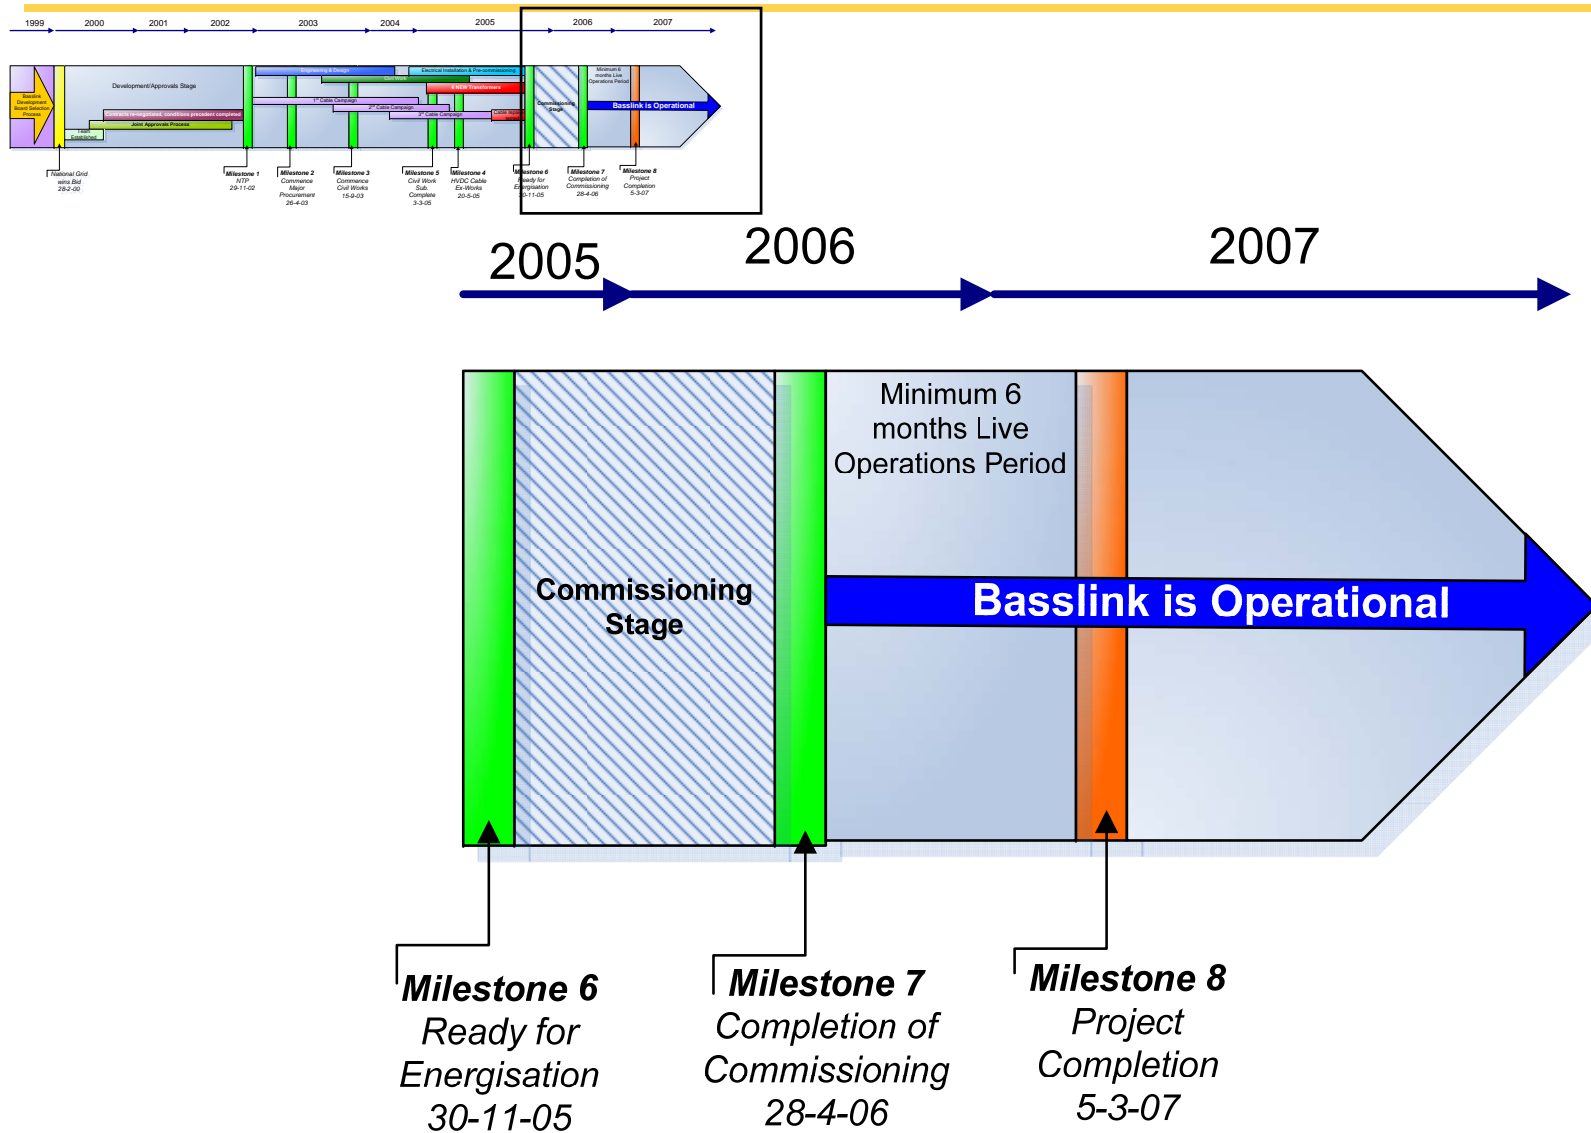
1999 2000 2001 2002 2003 2004 2005 2006 2007

Basslink Development Board Selection Process

Development/Approvals Stage

Engineering & Design

Civil Work

Electrical Installation & Pre-commissioning

6 NEW Transformers

1st Cable Campaign

2nd Cable Campaign

3rd Cable Campaign

Contracts re-negotiated, conditions precedent completed

Joint Approvals Process

Team Established

Commissioning Stage

Minimum 6 months Live Operations Period

Basslink is Operational

National Grid wins Bid 28-2-00

Milestone 1 NTP 29-11-02

Milestone 2 Commence Major Procurement 26-4-03

Milestone 3 Commence Civil Works 15-9-03

Milestone 5 Civil Work Sub. Complete 3-3-05

Milestone 4 HVDC Cable Ex-Works 20-5-05

Milestone 6 Ready for Energisation 30-11-05

Milestone 7 Completion of Commissioning 28-4-06

Milestone 8 Project Completion 5-3-07

2005

2006

2007

Minimum 6 months Live Operations Period

Commissioning Stage

Basslink is Operational

Milestone 6
Ready for Energisation
30-11-05

Milestone 7
Completion of Commissioning
28-4-06

Milestone 8
Project Completion
5-3-07